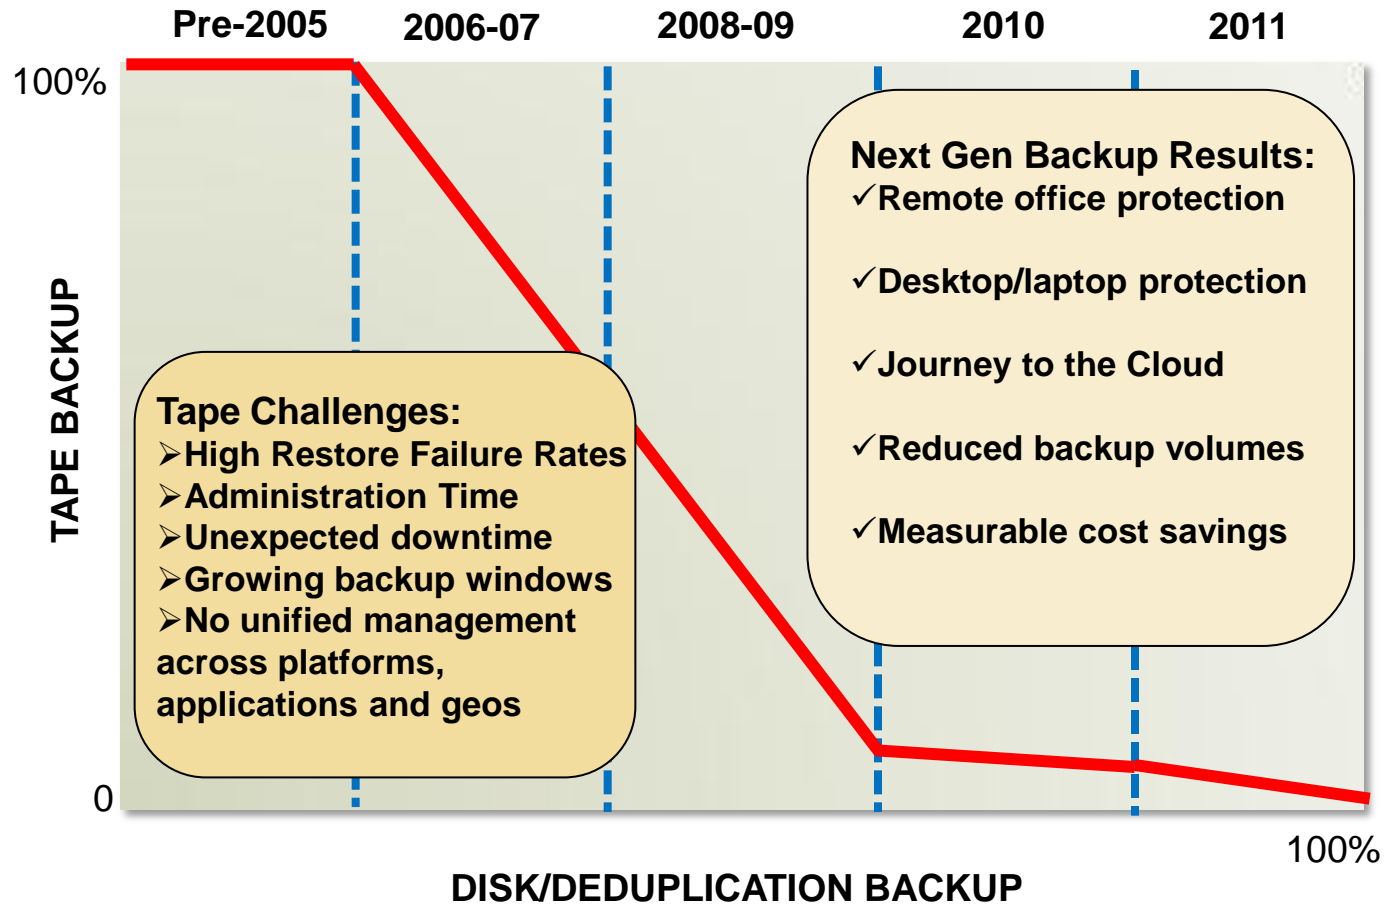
Pre-2005
2006-07
2008-09
2010
2011

100%

TAPE BACKUP

Next Gen Backup Results:
✓Remote office protection
✓Desktop/laptop protection
✓Journey to the Cloud
✓Reduced backup volumes
✓Measurable cost savings

Tape Challenges:
➢High Restore Failure Rates
➢Administration Time
➢Unexpected downtime
➢Growing backup windows
➢No unified management across platforms, applications and geos

0

100%

DISK/DEDUPLICATION BACKUP